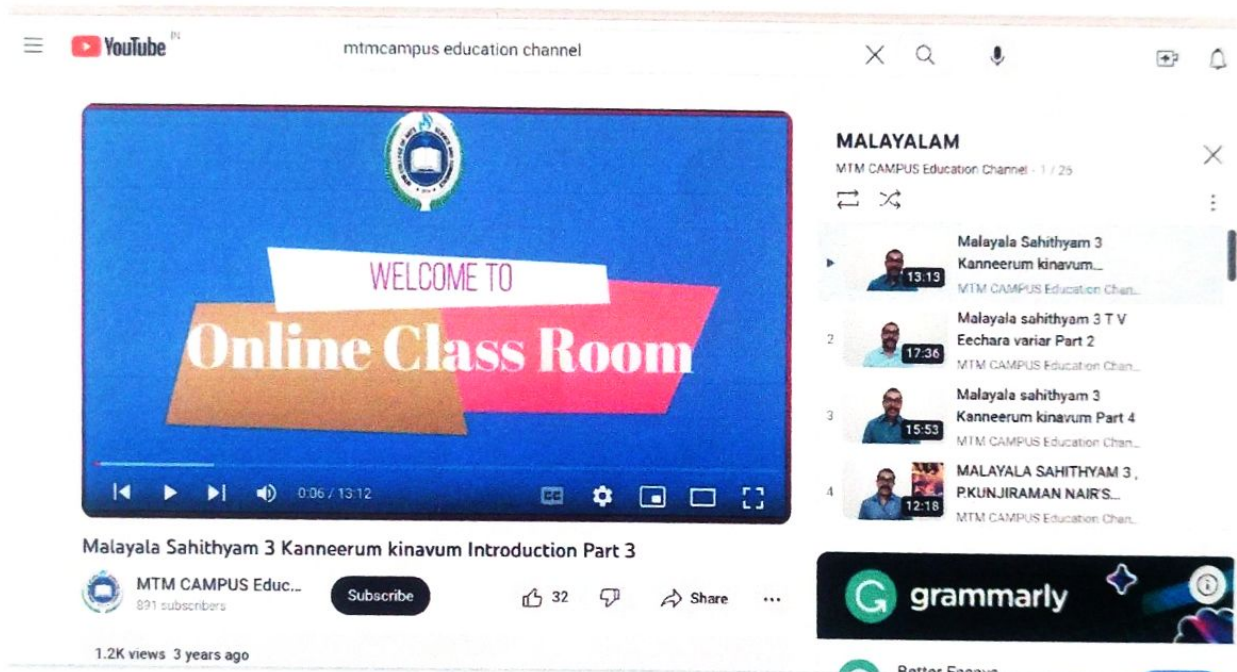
YouTube IN

mtmcampus education channel

WELCOME TO

Online Class Room

0:06 / 13:12

Malayala Sahithyam 3 Kanneerum kinavum Introduction Part 3

MTM CAMPUS Educ...
891 subscribers

Subscribe

32

Share

1.2K views 3 years ago

MALAYALAM
MTM CAMPUS Education Channel - 1 / 25

Malayala Sahithyam 3 Kanneerum kinavum...
13:13
MTM CAMPUS Education Chan...

2
Malayala sahithyam 3 T V Eechara variar Part 2
17:36
MTM CAMPUS Education Chan...

3
Malayala sahithyam 3 Kanneerum kinavum Part 4
15:53
MTM CAMPUS Education Chan...

4
MALAYALA SAHITHYAM 3 , P.KUNJIRAMAN NAIR'S...
12:18
MTM CAMPUS Education Chan...

grammarly

Better Essays